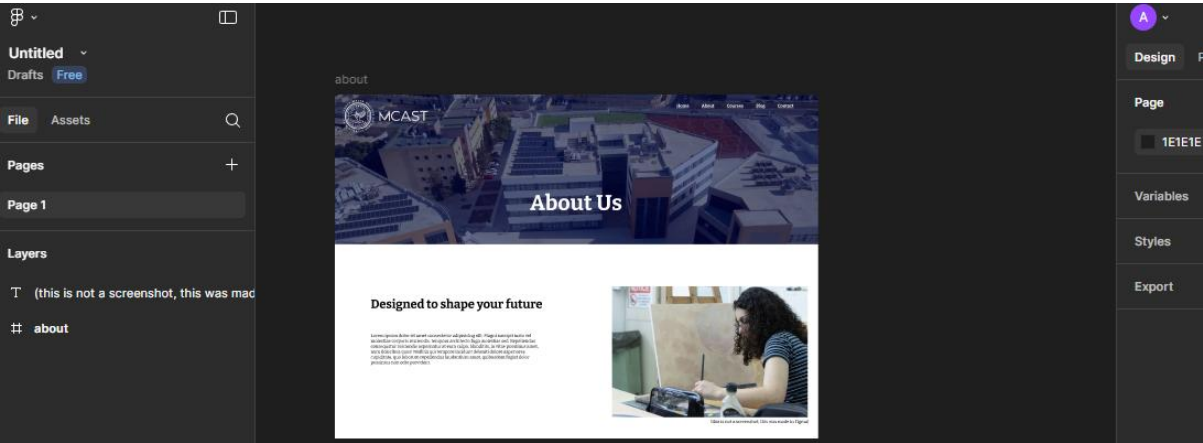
Untitled
Drafts Free

File Assets

Pages

Page 1

Layers

T (this is not a screenshot, this was mad

# about

about

MCAST

Home About Courses Blog Contact

About Us

Designed to shape your future

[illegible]

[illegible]

A

Design F

Page

1E1E1E

Variables

Styles

Export